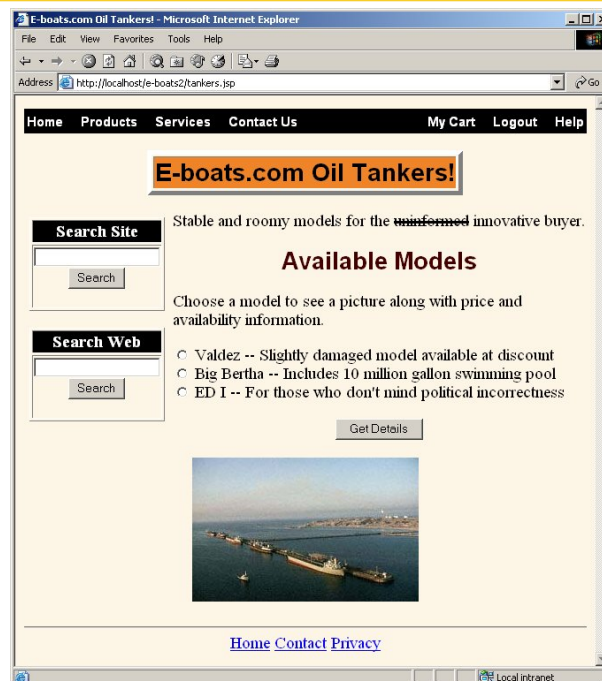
E-boats.com Oil Tankers! - Microsoft Internet Explorer

File Edit View Favorites Tools Help

Address http://localhost/e-boats2/tankers.jsp

Go

Home Products Services Contact Us My Cart Logout Help

E-boats.com Oil Tankers!

Search Site

Search

Search Web

Search

Stable and roomy models for the ~~uninformed~~ innovative buyer.

Available Models

Choose a model to see a picture along with price and availability information.

Valdez -- Slightly damaged model available at discount
Big Bertha -- Includes 10 million gallon swimming pool
ED I -- For those who don't mind political incorrectness

Get Details

Home Contact Privacy

Local intranet